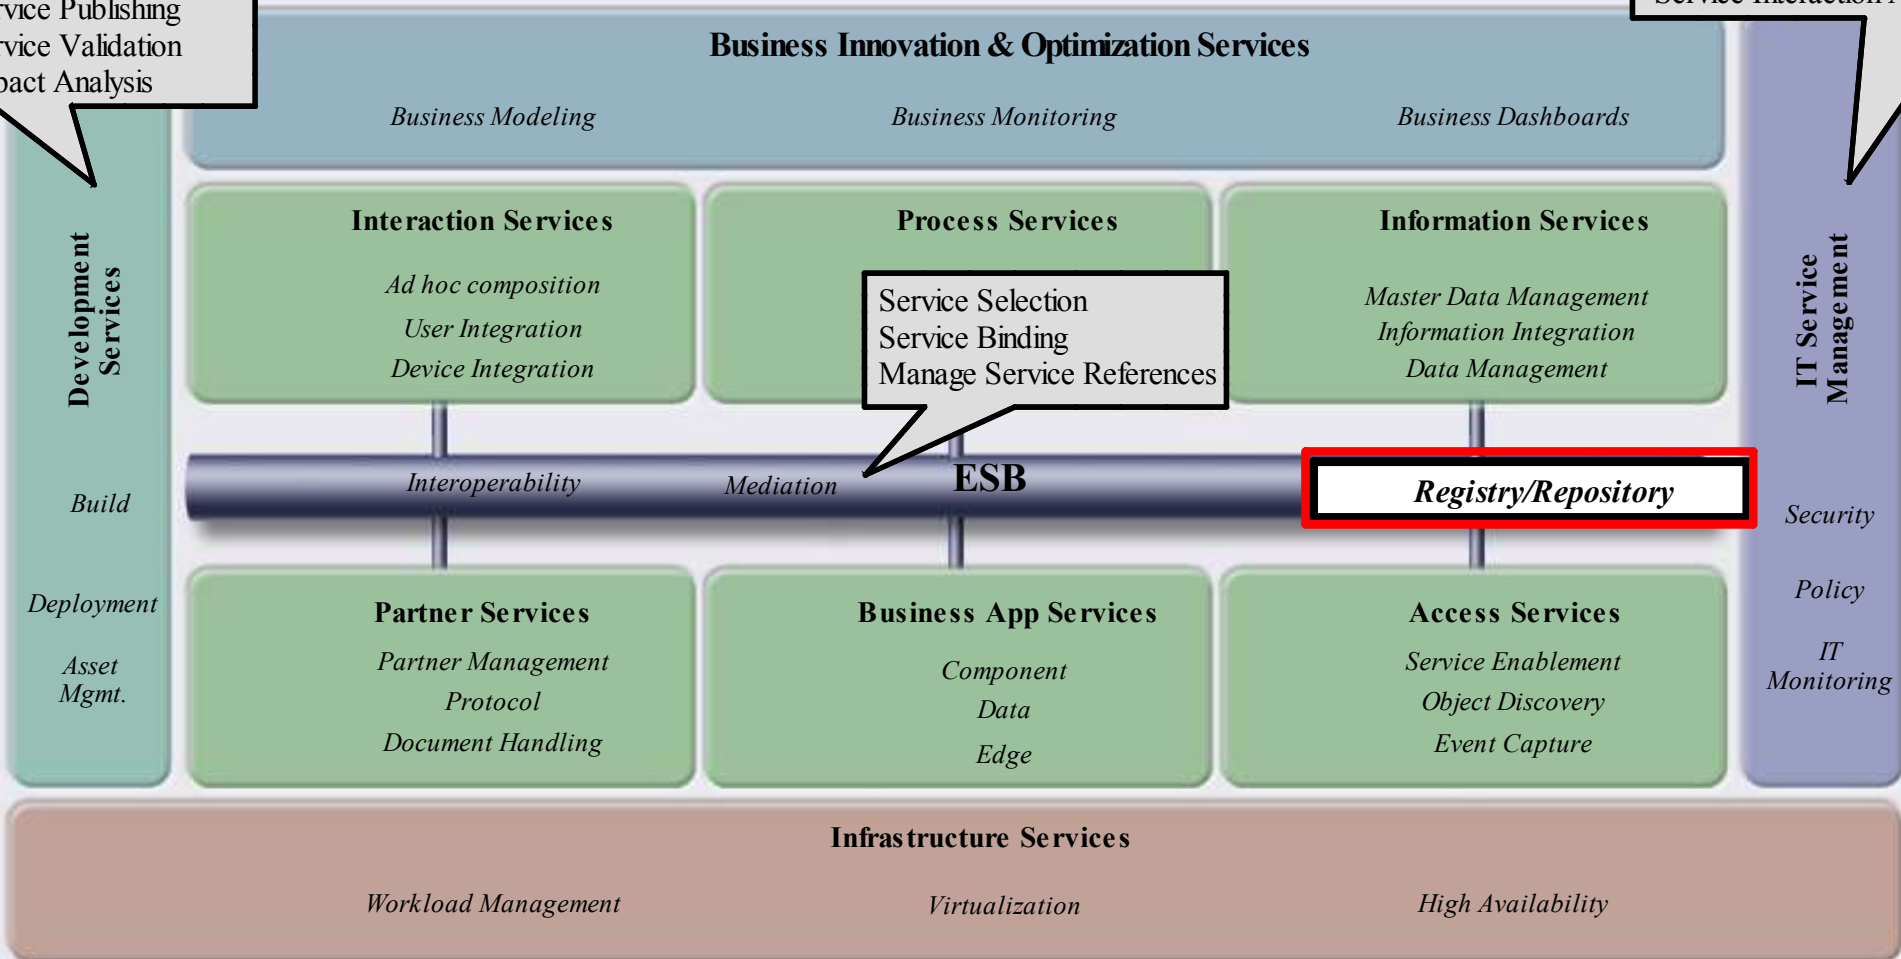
vice Publishing
vice Validation
pact Analysis

Service Interaction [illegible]

Business Innovation & Optimization Services

Business Modeling

Business Monitoring

Business Dashboards

Development Services

Build

Deployment

Asset Mgmt.

Interaction Services

Ad hoc composition

User Integration

Device Integration

Process Services

Service Selection
Service Binding
Manage Service References

Information Services

Master Data Management

Information Integration

Data Management

IT Service Management

Security

Policy

IT Monitoring

Interoperability

Mediation

ESB

Registry/Repository

Partner Services

Partner Management

Protocol

Document Handling

Business App Services

Component

Data

Edge

Access Services

Service Enablement

Object Discovery

Event Capture

Infrastructure Services

Workload Management

Virtualization

High Availability